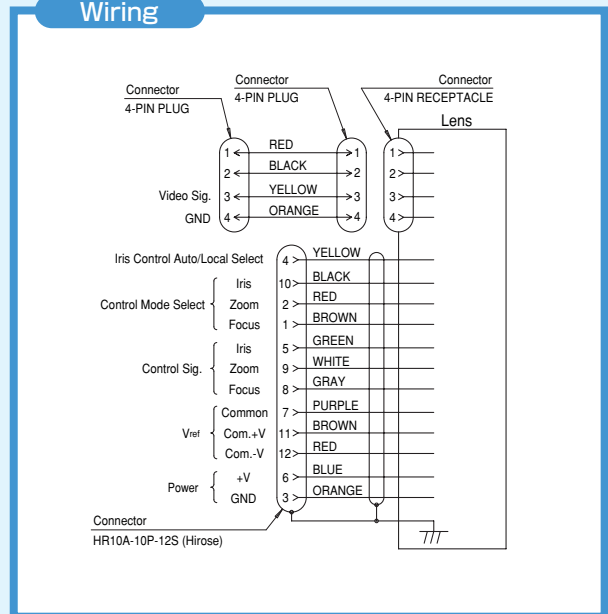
Wiring

Connector
4-PIN PLUG

Connector
4-PIN PLUG

Connector
4-PIN RECEPTACLE

Lens

1 RED 1 1
2 BLACK 2 2
Video Sig. 3 YELLOW 3 3
GND 4 ORANGE 4 4

Iris Control Auto/Local Select 4 YELLOW
Control Mode Select Iris 10 BLACK
Zoom 2 RED
Focus 1 BROWN
Control Sig. Iris 5 GREEN
Zoom 9 WHITE
Focus 8 GRAY
Vref Common 7 PURPLE
Com.+V 11 BROWN
Com.-V 12 RED
Power +V 6 BLUE
GND 3 ORANGE

Connector
HR10A-10P-12S (Hirose)